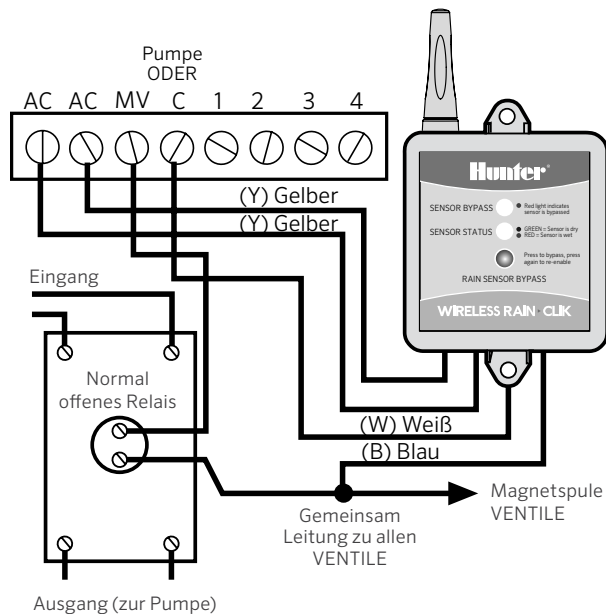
Pumpe
ODER
AC AC MV C 1 2 3 4

Hunter
SENSOR BYPASS
Red light indicates sensor is bypassed
SENSOR STATUS
GREEN = Sensor is dry
RED = Sensor is wet
Press to bypass, press again to re-enable
RAIN SENSOR BYPASS
WIRELESS RAIN·CLIK

(Y) Gelber
(Y) Gelber
Eingang
Normal offenes Relais
(W) Weiß
(B) Blau
Magnetspule VENTILE
Gemeinsam Leitung zu allen VENTILE
Ausgang (zur Pumpe)